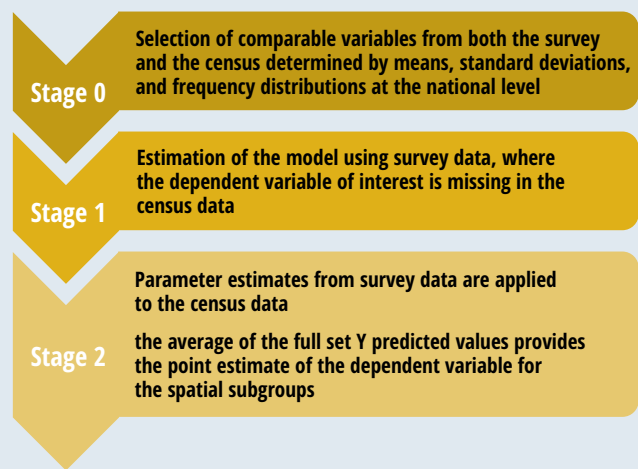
Stage 0

Selection of comparable variables from both the survey and the census determined by means, standard deviations, and frequency distributions at the national level

Stage 1

Estimation of the model using survey data, where the dependent variable of interest is missing in the census data

Stage 2

Parameter estimates from survey data are applied to the census data

the average of the full set Y predicted values provides the point estimate of the dependent variable for the spatial subgroups